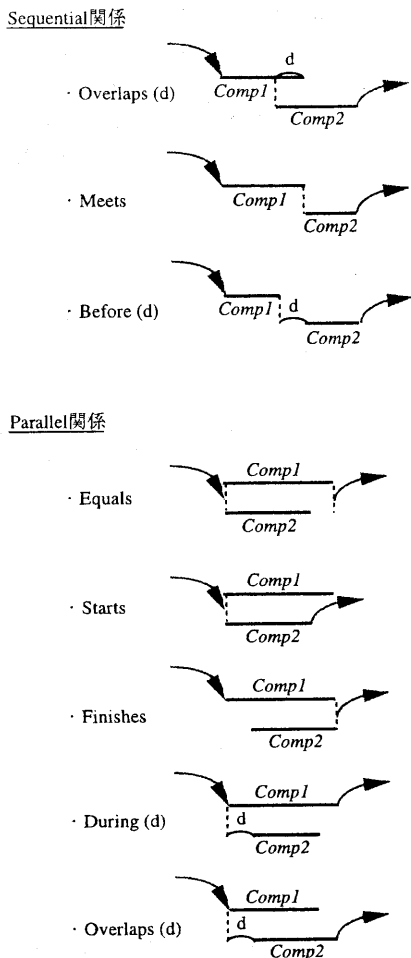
Sequential関係

· Overlaps (d)

d

Comp1

Comp2

· Meets

Comp1

Comp2

· Before (d)

Comp1

d

Comp2

Parallel関係

· Equals

Comp1

Comp2

· Starts

Comp1

Comp2

· Finishes

Comp1

Comp2

· During (d)

Comp1

d

Comp2

· Overlaps (d)

Comp1

d

Comp2